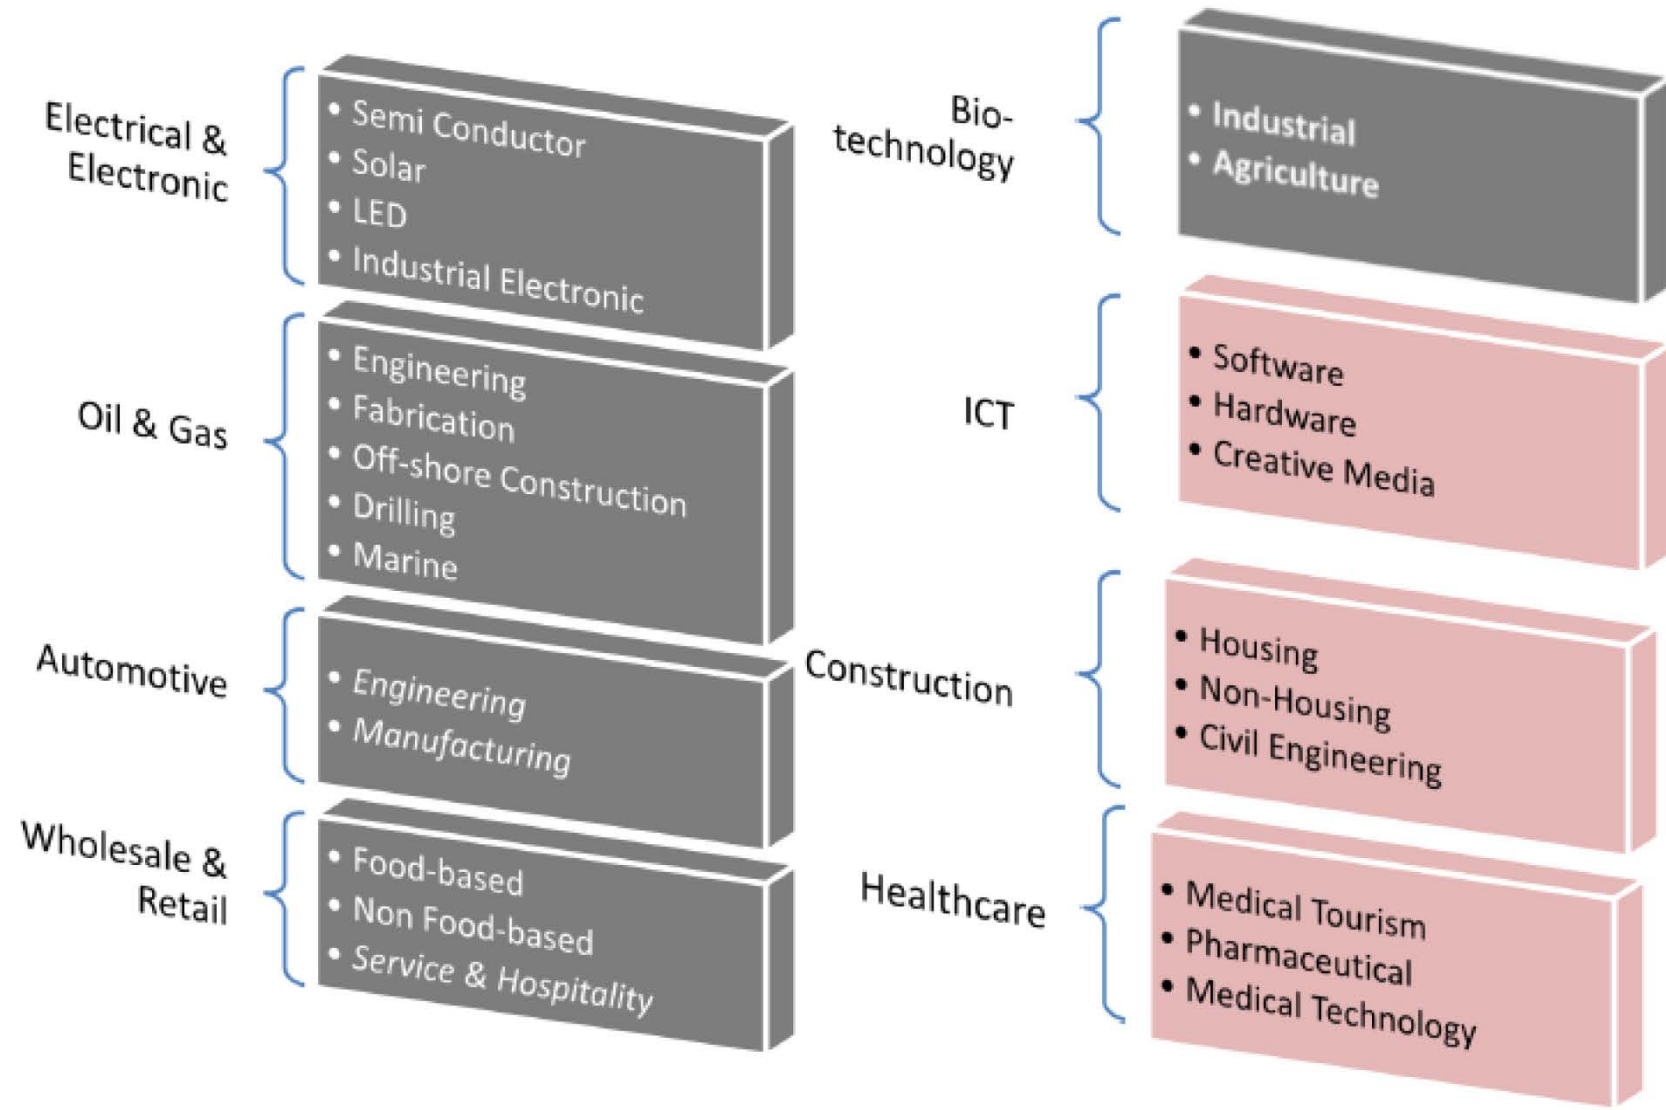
Electrical & Electronic

• Semi Conductor
• Solar
• LED
• Industrial Electronic

Oil & Gas

• Engineering
• Fabrication
• Off-shore Construction
• Drilling
• Marine

Automotive

• Engineering
• Manufacturing

Wholesale & Retail

• Food-based
• Non Food-based
• Service & Hospitality

Bio-technology

• Industrial
• Agriculture

ICT

• Software
• Hardware
• Creative Media

Construction

• Housing
• Non-Housing
• Civil Engineering

Healthcare

• Medical Tourism
• Pharmaceutical
• Medical Technology